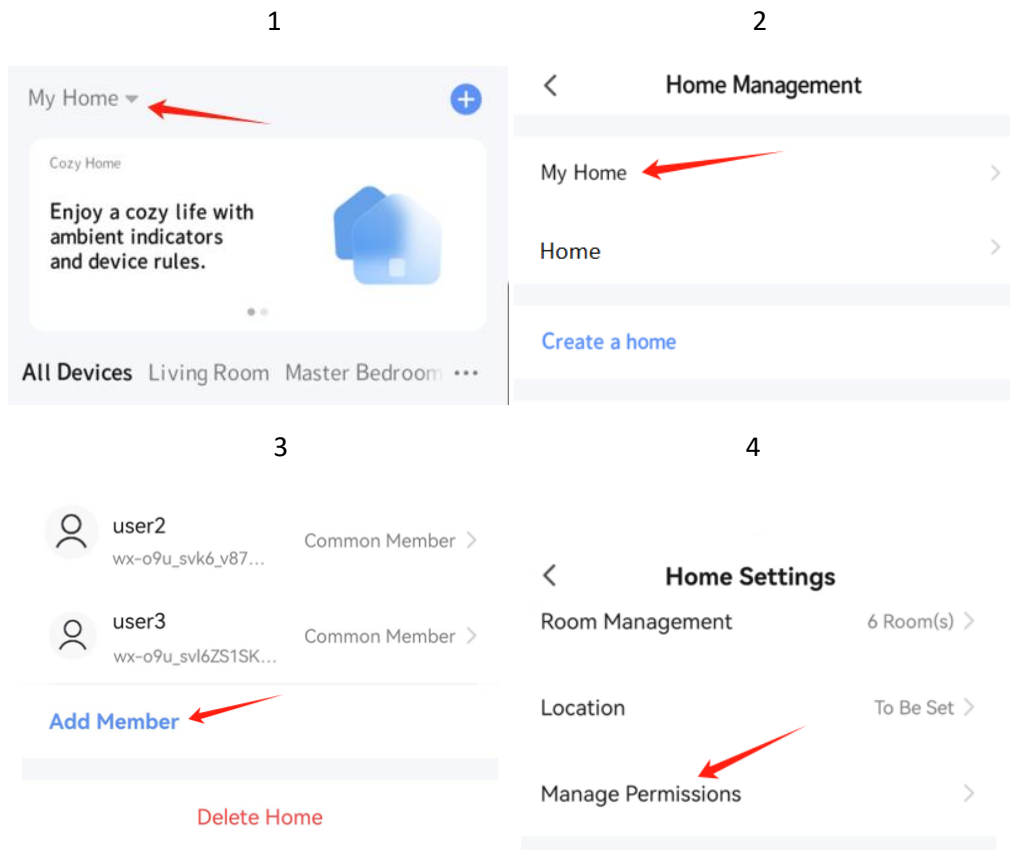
1

My Home

Cozy Home

Enjoy a cozy life with ambient indicators and device rules.

All Devices Living Room Master Bedroom ···

2

Home Management

My Home

Home

Create a home

3

user2
wx-o9u_svk6_v87...
Common Member

user3
wx-o9u_svl6ZS1SK...
Common Member

Add Member

Delete Home

4

Home Settings

Room Management 6 Room(s)

Location To Be Set

Manage Permissions